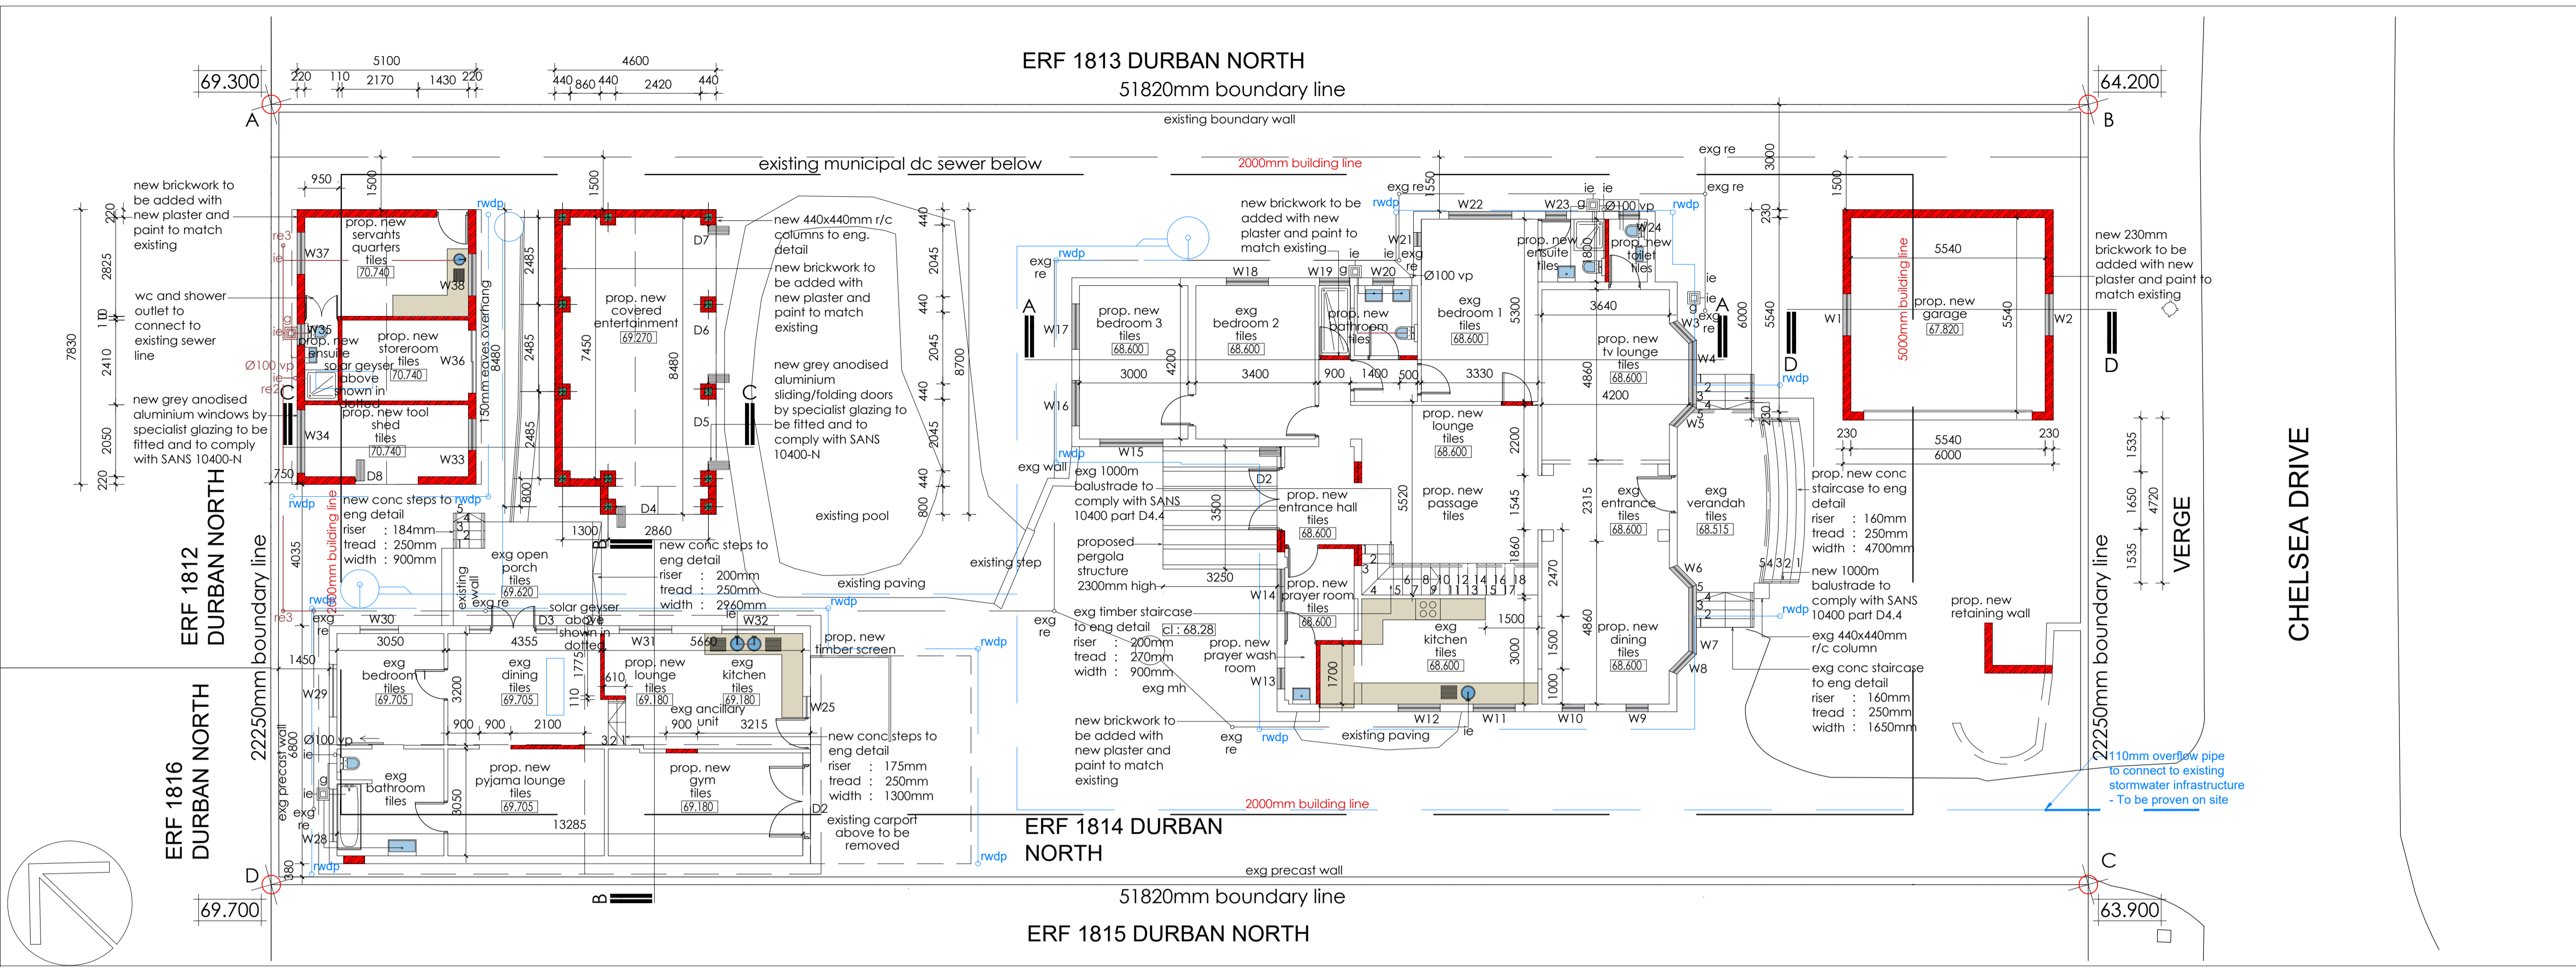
ERF 1813 DURBAN NORTH
51820mm boundary line
existing boundary wall
69.300
A
64.200
B
5100
4600
220 110 2170 1430 220
440 860 440 2420 440
existing municipal dc sewer below
2000mm building line
950
1500
1500
new brickwork to be added with new plaster and paint to match existing
wc and shower outlet to connect to existing sewer line
new grey anodised aluminium windows by specialist glazing to be fitted and to comply with SANS 10400-N
7830
220
2825
2410
2050
220
prop. new servants quarters tiles 70.740
W37
W38
prop. new ensuite
W35
prop. new storeroom tiles 70.740
W36
solar geyser above shown in dotted
Ø100 vp
prop. new tool shed tiles 70.740
W34
W33
D8
750
rwdp
150mm eaves overhang 8480
2485
2485
2485
7450
8480
prop. new covered entertainment 69.270
D7
D6
D5
D4
C
C
new 440x440mm r/c columns to eng. detail
new brickwork to be added with new plaster and paint to match existing
new grey anodised aluminium sliding/folding doors by specialist glazing to be fitted and to comply with SANS 10400-N
440
2045
440
2045
440
2045
800 440
8700
existing pool
existing paving
new conc steps to eng detail
riser : 184mm
tread : 250mm
width : 900mm
1300
2860
new conc steps to eng detail
riser : 200mm
tread : 250mm
width : 2960mm
800
4035
2000mm building line
exg open porch tiles 69.620
existing wall
exg re
solar geyser above shown in dotted
D3
W30
W31
W32
3050
4355
5660
1450
exg bedroom 1 tiles 69.705
W29
3200
exg dining tiles 69.705
1775
prop. new lounge tiles 69.180
exg kitchen tiles 69.180
exg ancillary unit
W25
900 900 2100
900 3215
Ø100 vp
exg bathroom tiles
W28
prop. new pyjama lounge tiles 69.705
prop. new gym tiles 69.180
3050
13285
D2
new conc steps to eng detail
riser : 175mm
tread : 250mm
width : 1300mm
existing carport above to be removed
prop. new timber screen
rwdp
22250mm boundary line
ERF 1812 DURBAN NORTH
ERF 1816 DURBAN NORTH
exg precast wall
D
69.700
380
ERF 1814 DURBAN NORTH
exg precast wall
51820mm boundary line
ERF 1815 DURBAN NORTH
2000mm building line
63.900
C
new brickwork to be added with new plaster and paint to match existing
exg re
W22
W23
Ø100 vp
W24
W21
W18
W19
W20
Ø100 vp
prop. new ensuite tiles
prop. new toilet tiles
exg bedroom 1 tiles 68.600
5300
prop. new bedroom 3 tiles 68.600
exg bedroom 2 tiles 68.600
prop. new bathroom tiles
W17
3000
3400
900 1400 500
3330
4200
3640
prop. new tv lounge tiles 68.600
4860
4200
W3
W4
W5
W16
W15
prop. new lounge tiles 68.600
2200
exg wall
exg 1000mm balustrade to comply with SANS 10400 part D4.4
3500
prop. new entrance hall tiles 68.600
5520
prop. new passage tiles
1545
2315
exg entrance tiles 68.600
exg verandah tiles 68.515
proposed pergola structure 2300mm high
3250
existing step
prop. new prayer room tiles 68.600
W14
exg timber staircase to eng detail
cl : 68.28
riser : 200mm
tread : 270mm
width : 900mm
exg mh
prop. new prayer wash room
W13
1700
exg kitchen tiles 68.600
1500
1500
1000
3000
1860
2470
4860
prop. new dining tiles 68.600
W6
W7
W8
W12
W11
W10
W9
existing paving
new brickwork to be added with new plaster and paint to match existing
exg re
3000
exg re
1500
230
6000
5540
W1
5000mm building line
5540
prop. new garage 67.820
5540
W2
new 230mm brickwork to be added with new plaster and paint to match existing
D
D
230 5540 230
6000
prop. new conc staircase to eng detail
riser : 160mm
tread : 250mm
width : 4700mm
new 1000mm balustrade to comply with SANS 10400 part D4.4
exg 440x440mm r/c column
exg conc staircase to eng detail
riser : 160mm
tread : 250mm
width : 1650mm
prop. new retaining wall
1535
1650
1535
4720
VERGE
CHELSEA DRIVE
22250mm boundary line
110mm overflow pipe to connect to existing stormwater infrastructure - To be proven on site
B
B